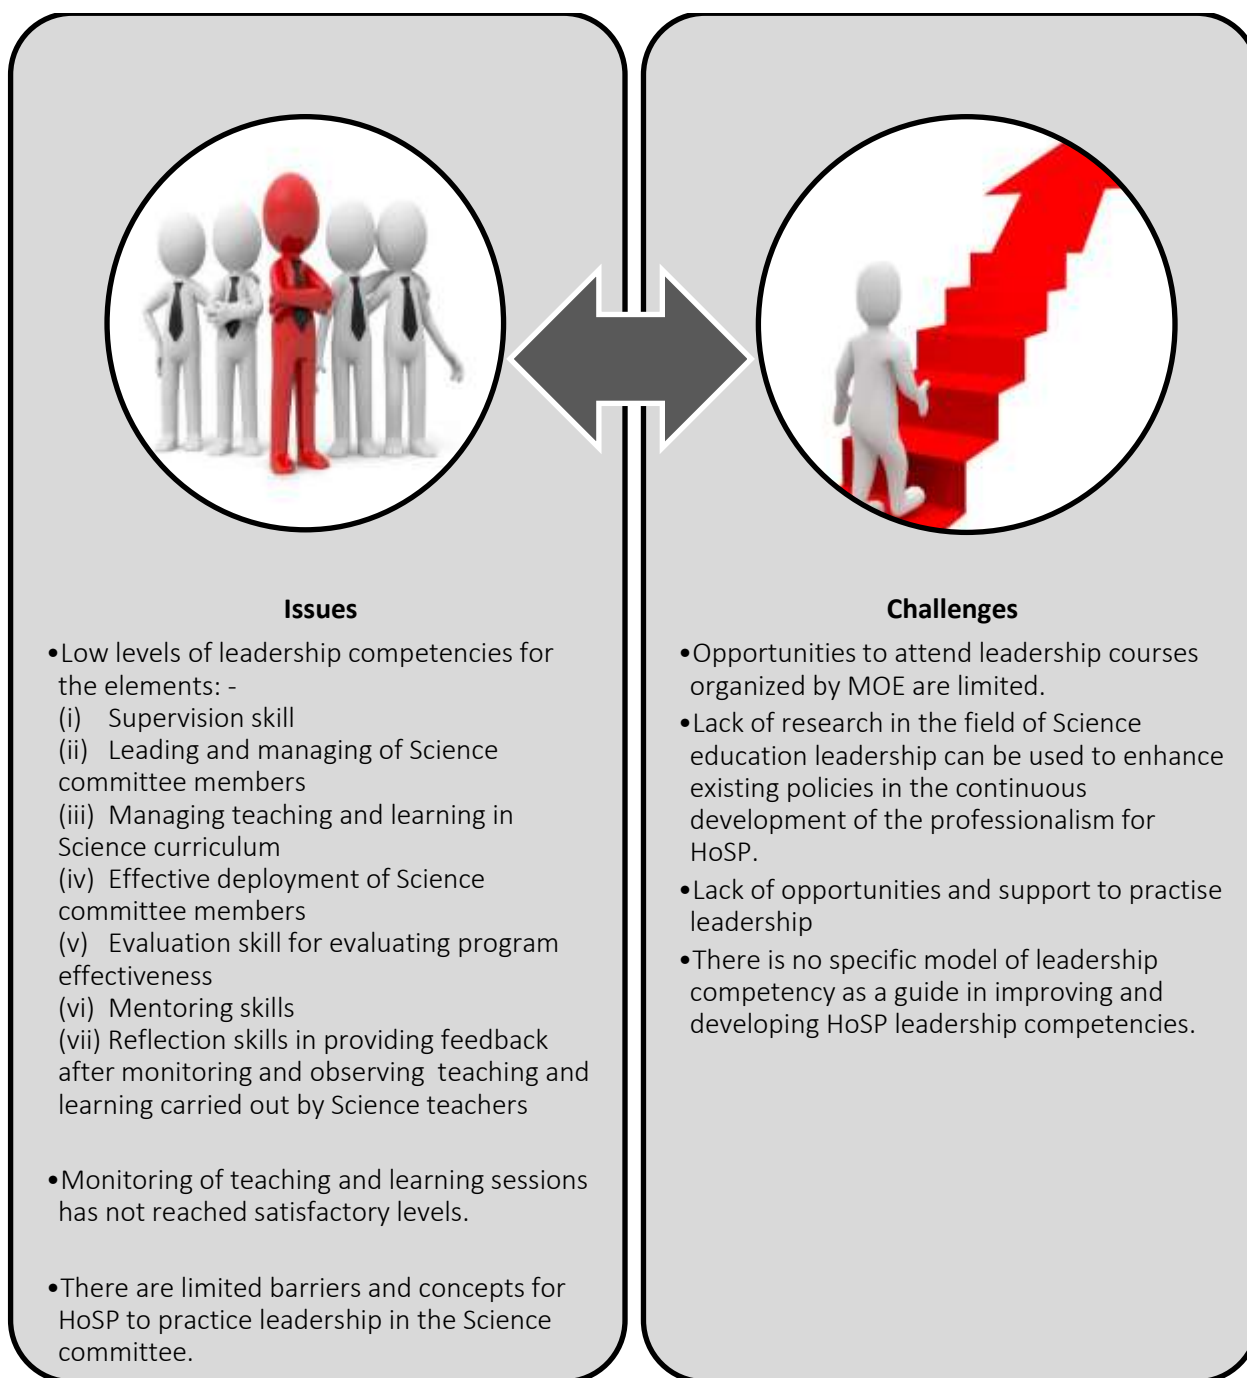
**Issues**

•Low levels of leadership competencies for the elements: -
(i) Supervision skill
(ii) Leading and managing of Science committee members
(iii) Managing teaching and learning in Science curriculum
(iv) Effective deployment of Science committee members
(v) Evaluation skill for evaluating program effectiveness
(vi) Mentoring skills
(vii) Reflection skills in providing feedback after monitoring and observing teaching and learning carried out by Science teachers

•Monitoring of teaching and learning sessions has not reached satisfactory levels.

•There are limited barriers and concepts for HoSP to practice leadership in the Science committee.

**Challenges**

•Opportunities to attend leadership courses organized by MOE are limited.

•Lack of research in the field of Science education leadership can be used to enhance existing policies in the continuous development of the professionalism for HoSP.

•Lack of opportunities and support to practise leadership

•There is no specific model of leadership competency as a guide in improving and developing HoSP leadership competencies.